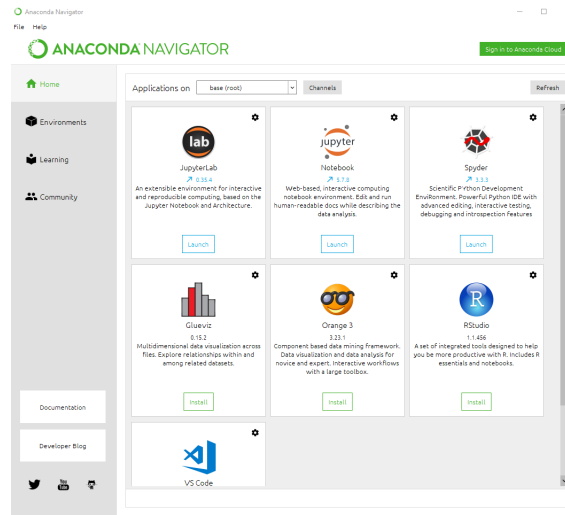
Anaconda Navigator

File Help

ANACONDA NAVIGATOR

Sign in to Anaconda Cloud

Home

Environments

Learning

Community

Applications on base (root) Channels Refresh

lab
JupyterLab
↗ 0.35.4
An extensible environment for interactive and reproducible computing, based on the Jupyter Notebook and Architecture.
Launch

jupyter
Notebook
↗ 5.7.8
Web-based, interactive computing notebook environment. Edit and run human-readable docs while describing the data analysis.
Launch

Spyder
↗ 3.3.3
Scientific PYthon Development EnviRonment. Powerful Python IDE with advanced editing, interactive testing, debugging and introspection features
Launch

Glueviz
0.15.2
Multidimensional data visualization across files. Explore relationships within and among related datasets.
Install

Orange 3
3.23.1
Component based data mining framework. Data visualization and data analysis for novice and expert. Interactive workflows with a large toolbox.
Install

R
RStudio
1.1.456
A set of integrated tools designed to help you be more productive with R. Includes R essentials and notebooks.
Install

VS Code

Documentation

Developer Blog